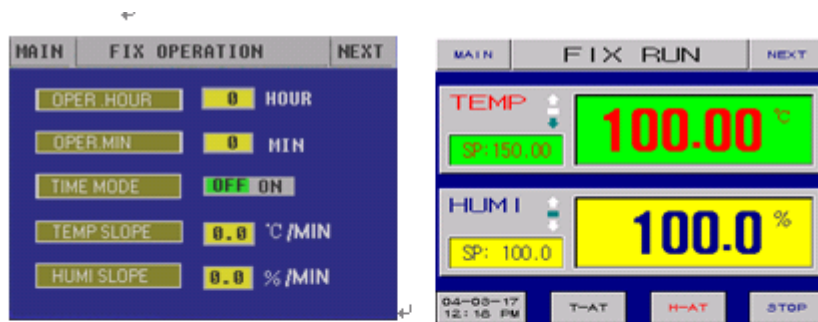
MAIN FIX OPERATION NEXT

OPER.HOUR 0 HOUR

OPER.MIN 0 MIN

TIME MODE OFF ON

TEMP SLOPE 0.0 °C /MIN

HUMI SLOPE 0.0 % /MIN

MAIN FIX RUN NEXT

TEMP 100.00 °C

SP:150.00

HUMI 100.0 %

SP: 100.0

04-03-17
12:16 PM

T-AT

H-AT

STOP